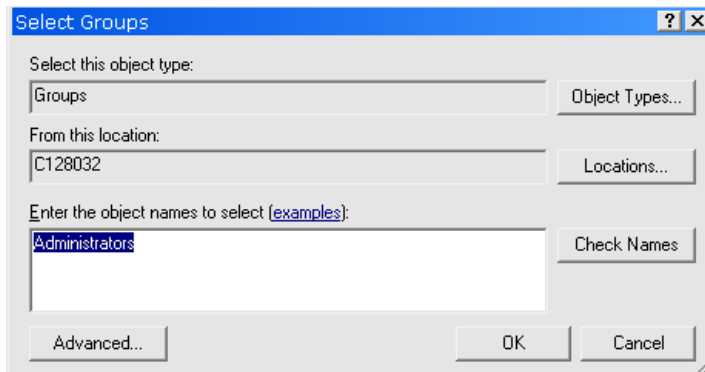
Select Groups

?
X

Select this object type:

Groups

Object Types...

From this location:

C128032

Locations...

Enter the object names to select (examples):

Administrators

Check Names

Advanced...

OK

Cancel